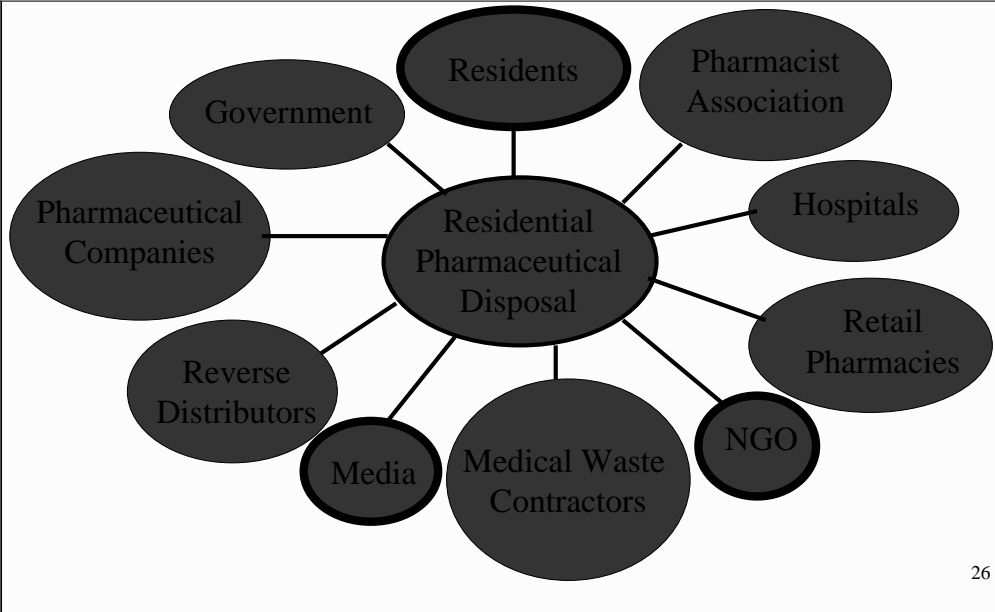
Residents

Pharmacist Association

Government

Pharmaceutical Companies

Residential Pharmaceutical Disposal

Hospitals

Retail Pharmacies

Reverse Distributors

Media

Medical Waste Contractors

NGO

26